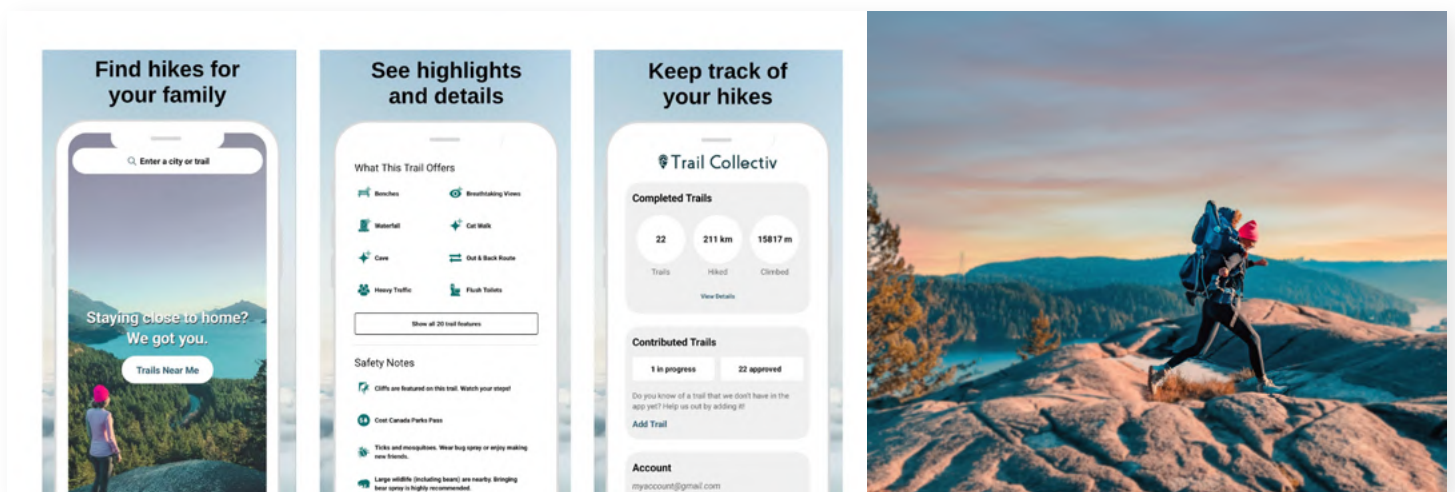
Find hikes for your family

Enter a city or trail

Staying close to home? We got you.

Trails Near Me

See highlights and details

What This Trail Offers

Benches

Breathtaking Views

Waterfall

Cat Walk

Cave

Out & Back Route

Heavy Traffic

Flush Toilets

Show all 20 trail features

Safety Notes

Cliffs are featured on this trail. Watch your steps!

Cost Canada Parks Pass

Ticks and mosquitoes. Wear bug spray or enjoy making new friends.

Large wildlife (including bears) are nearby. Bringing bear spray is highly recommended.

Keep track of your hikes

Trail Collectiv

Completed Trails

22
Trails

211 km
Hiked

15817 m
Climbed

View Details

Contributed Trails

1 in progress

22 approved

Do you know of a trail that we don't have in the app yet? Help us out by adding it!

Add Trail

Account

myaccount@gmail.com